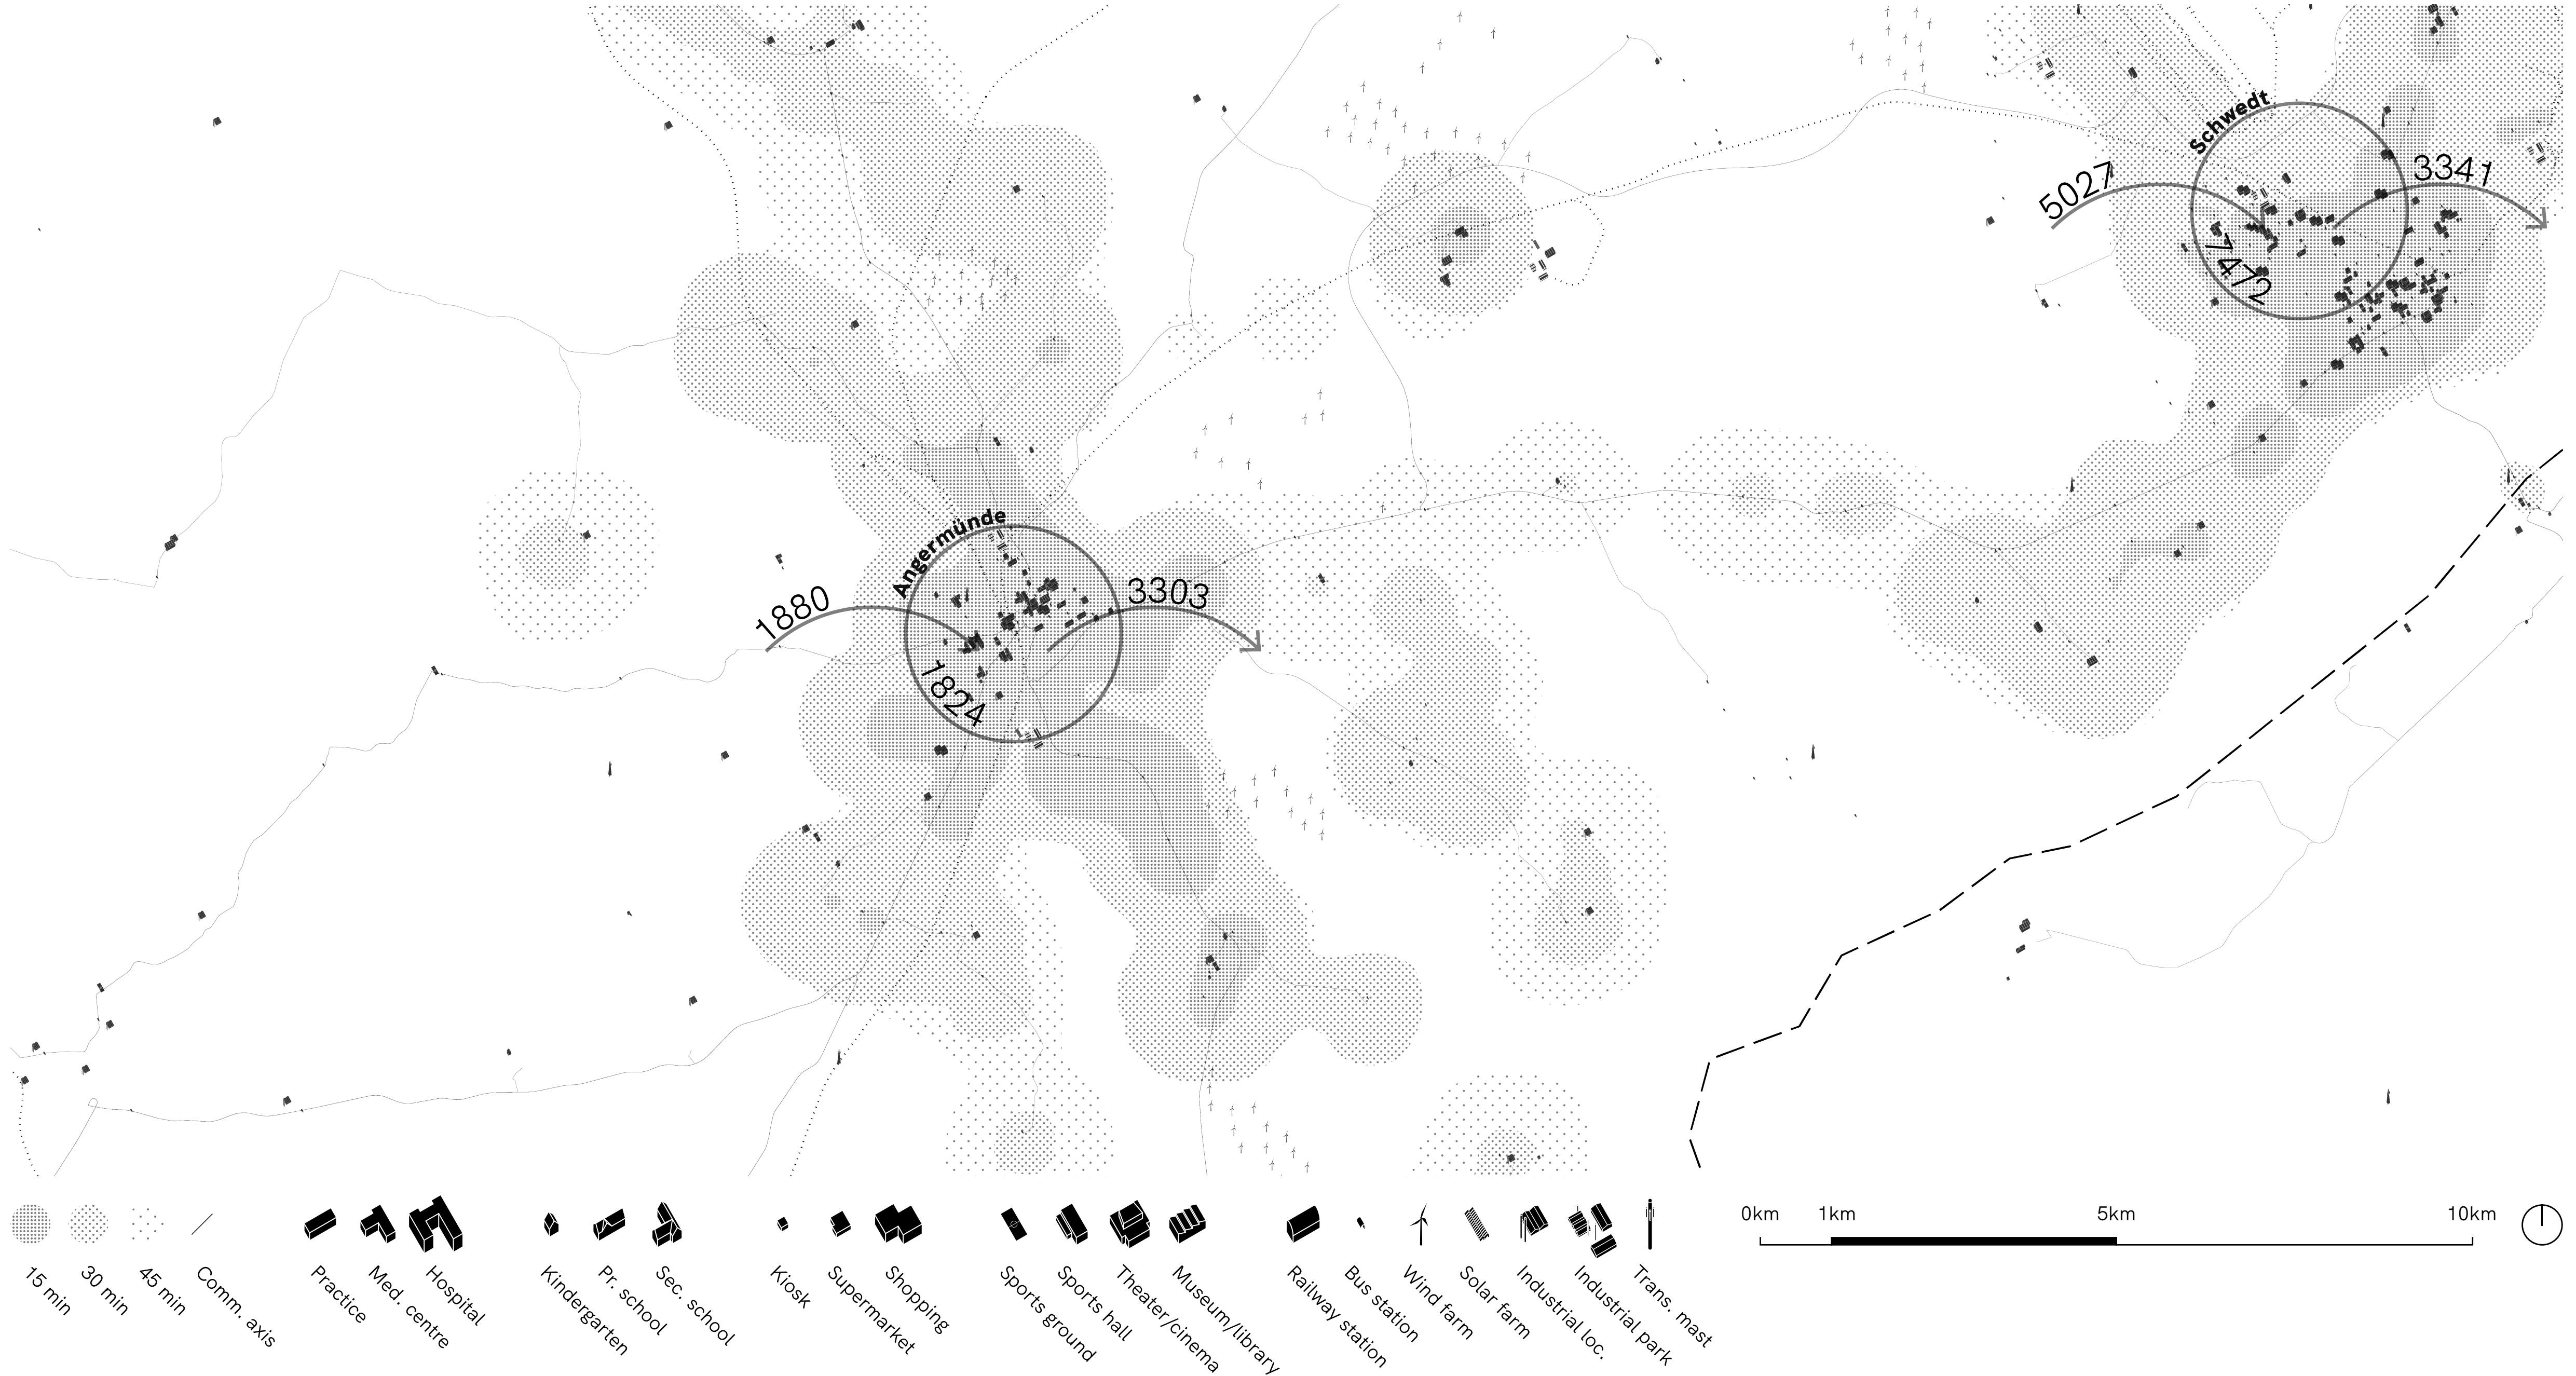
Schwedt
5027
3341
7472
Angermünde
1880
3303
1824
15 min
30 min
45 min
Comm. axis
Practice
Med. centre
Hospital
Kindergarten
Pr. school
Sec. school
Kiosk
Supermarket
Shopping
Sports ground
Sports hall
Theater/cinema
Museum/library
Railway station
Bus station
Wind farm
Solar farm
Industrial loc.
Industrial park
Trans. mast
0km
1km
5km
10km